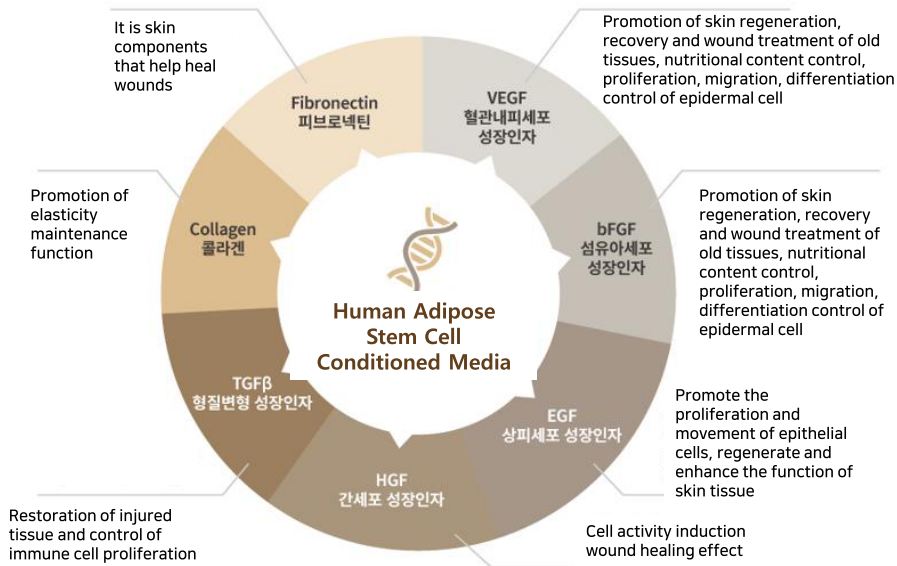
It is skin components that help heal wounds

Fibronectin
피브로넥틴

VEGF
혈관내피세포 성장인자

Promotion of skin regeneration, recovery and wound treatment of old tissues, nutritional content control, proliferation, migration, differentiation control of epidermal cell

Promotion of elasticity maintenance function

Collagen
콜라겐

bFGF
섬유아세포 성장인자

Promotion of skin regeneration, recovery and wound treatment of old tissues, nutritional content control, proliferation, migration, differentiation control of epidermal cell

Human Adipose Stem Cell Conditioned Media

TGFβ
형질변형 성장인자

EGF
상피세포 성장인자

Promote the proliferation and movement of epithelial cells, regenerate and enhance the function of skin tissue

HGF
간세포 성장인자

Restoration of injured tissue and control of immune cell proliferation

Cell activity induction wound healing effect